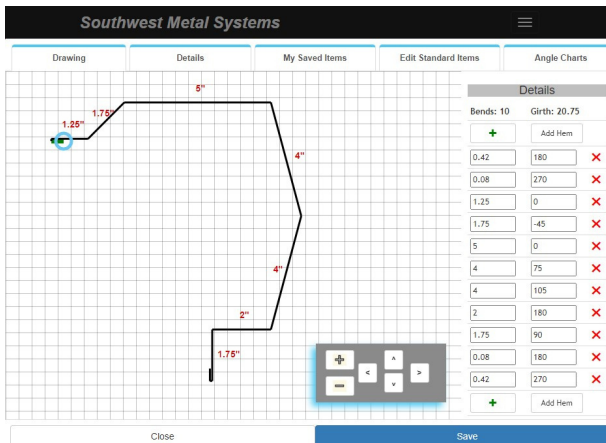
Southwest Metal Systems

Drawing | Details | My Saved Items | Edit Standard Items | Angle Charts

5"
1.75"
1.25"
4"
4"
2"
1.75"

Details
Bends: 10 Girth: 20.75
+ Add Hem

| | | |
|---|---|---|
| 0.42 | 180 | ✕ |
| 0.08 | 270 | ✕ |
| 1.25 | 0 | ✕ |
| 1.75 | -45 | ✕ |
| 5 | 0 | ✕ |
| 4 | 75 | ✕ |
| 4 | 105 | ✕ |
| 2 | 180 | ✕ |
| 1.75 | 90 | ✕ |
| 0.08 | 180 | ✕ |
| 0.42 | 270 | ✕ |

+ Add Hem

+ < ^ > − v

Close
Save